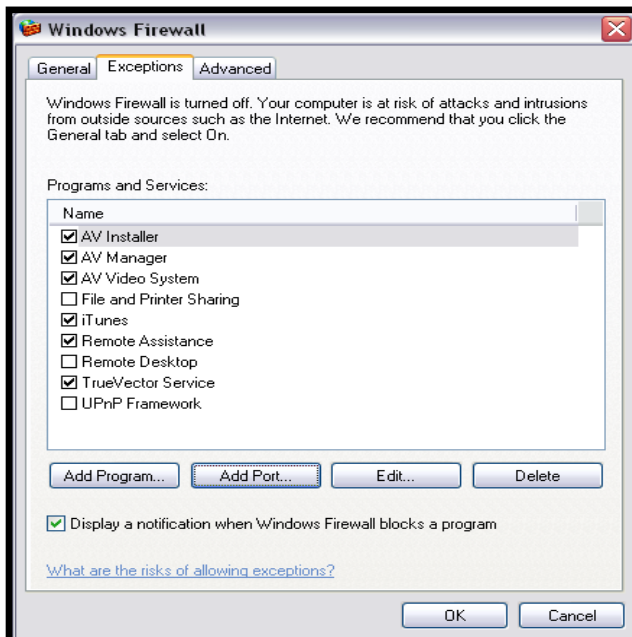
Windows Firewall

General | Exceptions | Advanced

Windows Firewall is turned off. Your computer is at risk of attacks and intrusions from outside sources such as the Internet. We recommend that you click the General tab and select On.

Programs and Services:

Name

☑ AV Installer
☑ AV Manager
☑ AV Video System
☐ File and Printer Sharing
☑ iTunes
☑ Remote Assistance
☐ Remote Desktop
☑ TrueVector Service
☐ UPnP Framework

Add Program... | Add Port... | Edit... | Delete

☑ Display a notification when Windows Firewall blocks a program

What are the risks of allowing exceptions?

OK | Cancel